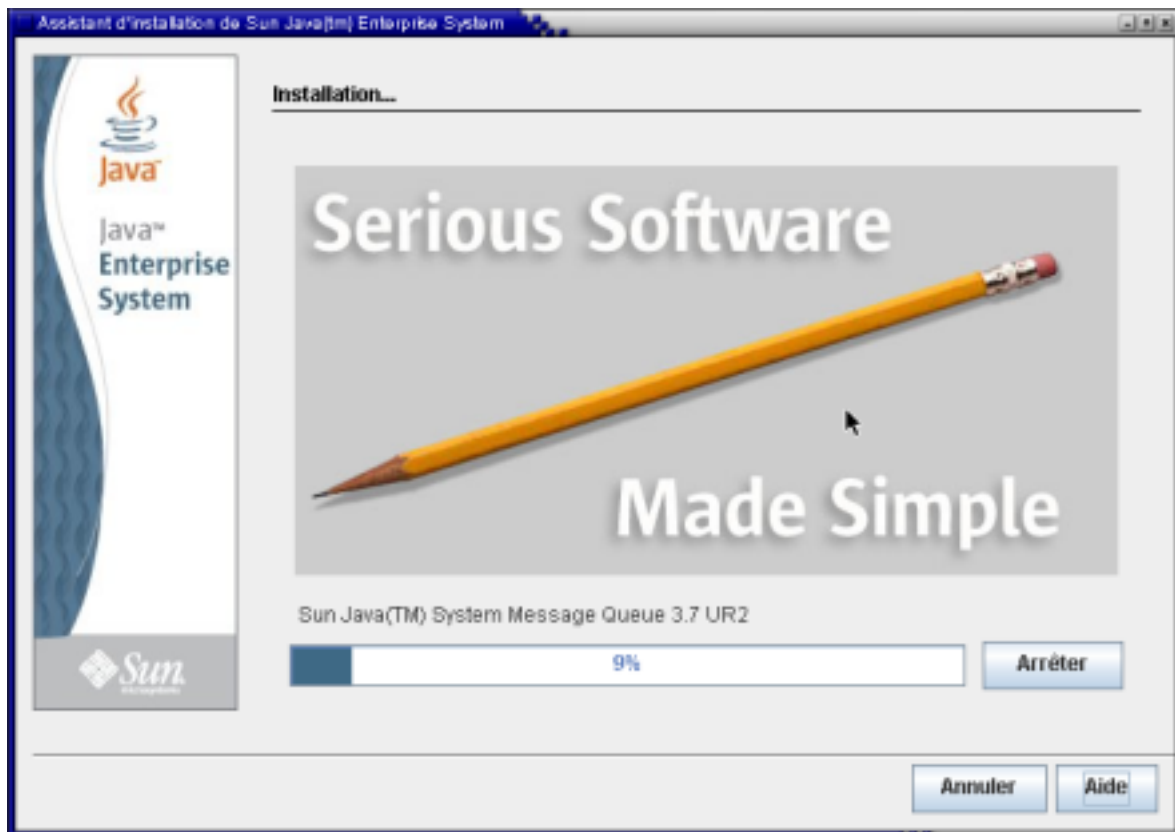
Assistant d'installation de Sun Java(tm) Enterprise System

Java

Java™ Enterprise System

Sun

Installation...

Serious Software

Made Simple

Sun Java(TM) System Message Queue 3.7 UR2

9%

Arrêter

Annuler

Aide